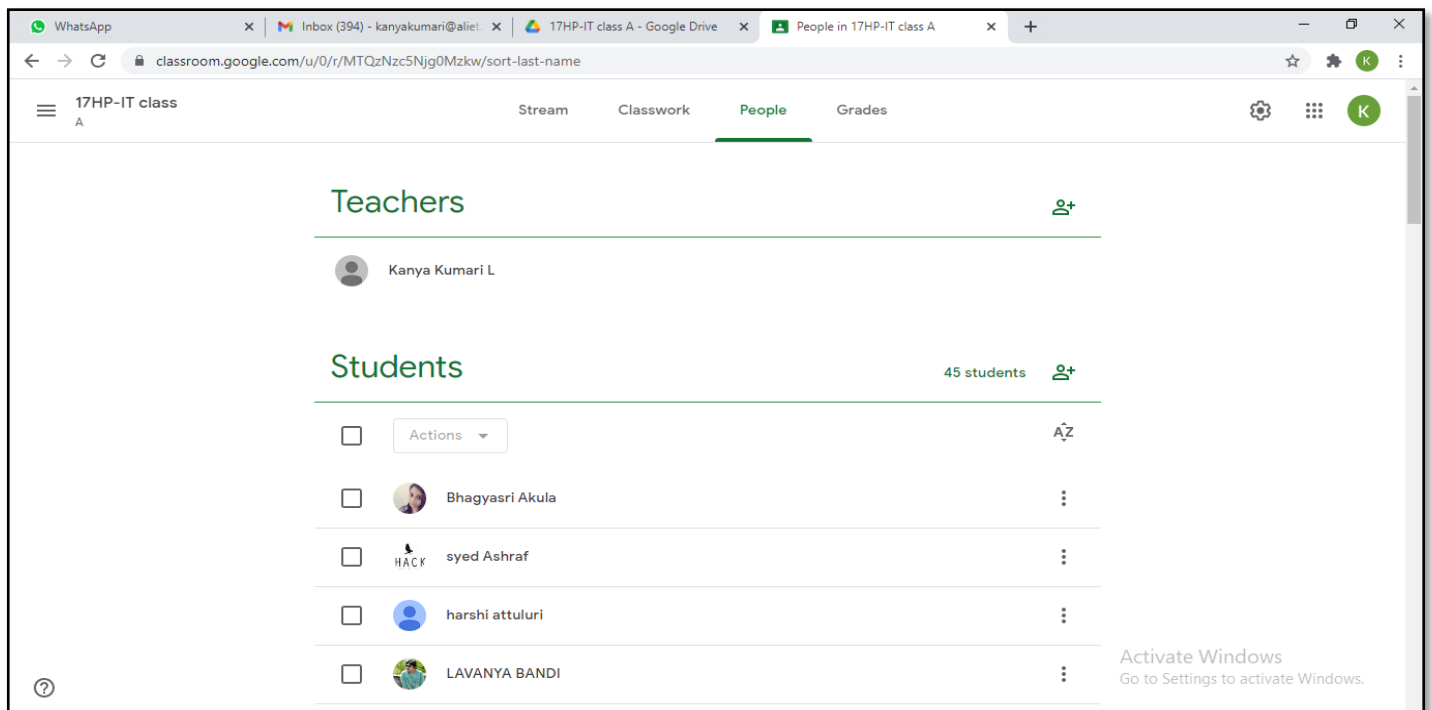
WhatsApp
Inbox (394) - kanyakumari@aliet
17HP-IT class A - Google Drive
People in 17HP-IT class A

classroom.google.com/u/0/r/MTQzNzc5Njg0Mzkw/sort-last-name

17HP-IT class
A

Stream Classwork People Grades

K

Teachers

Kanya Kumari L

Students

45 students

Actions

Bhagyasri Akula

HACK

syed Ashraf

harshi attuluri

LAVANYA BANDI

Activate Windows
Go to Settings to activate Windows.